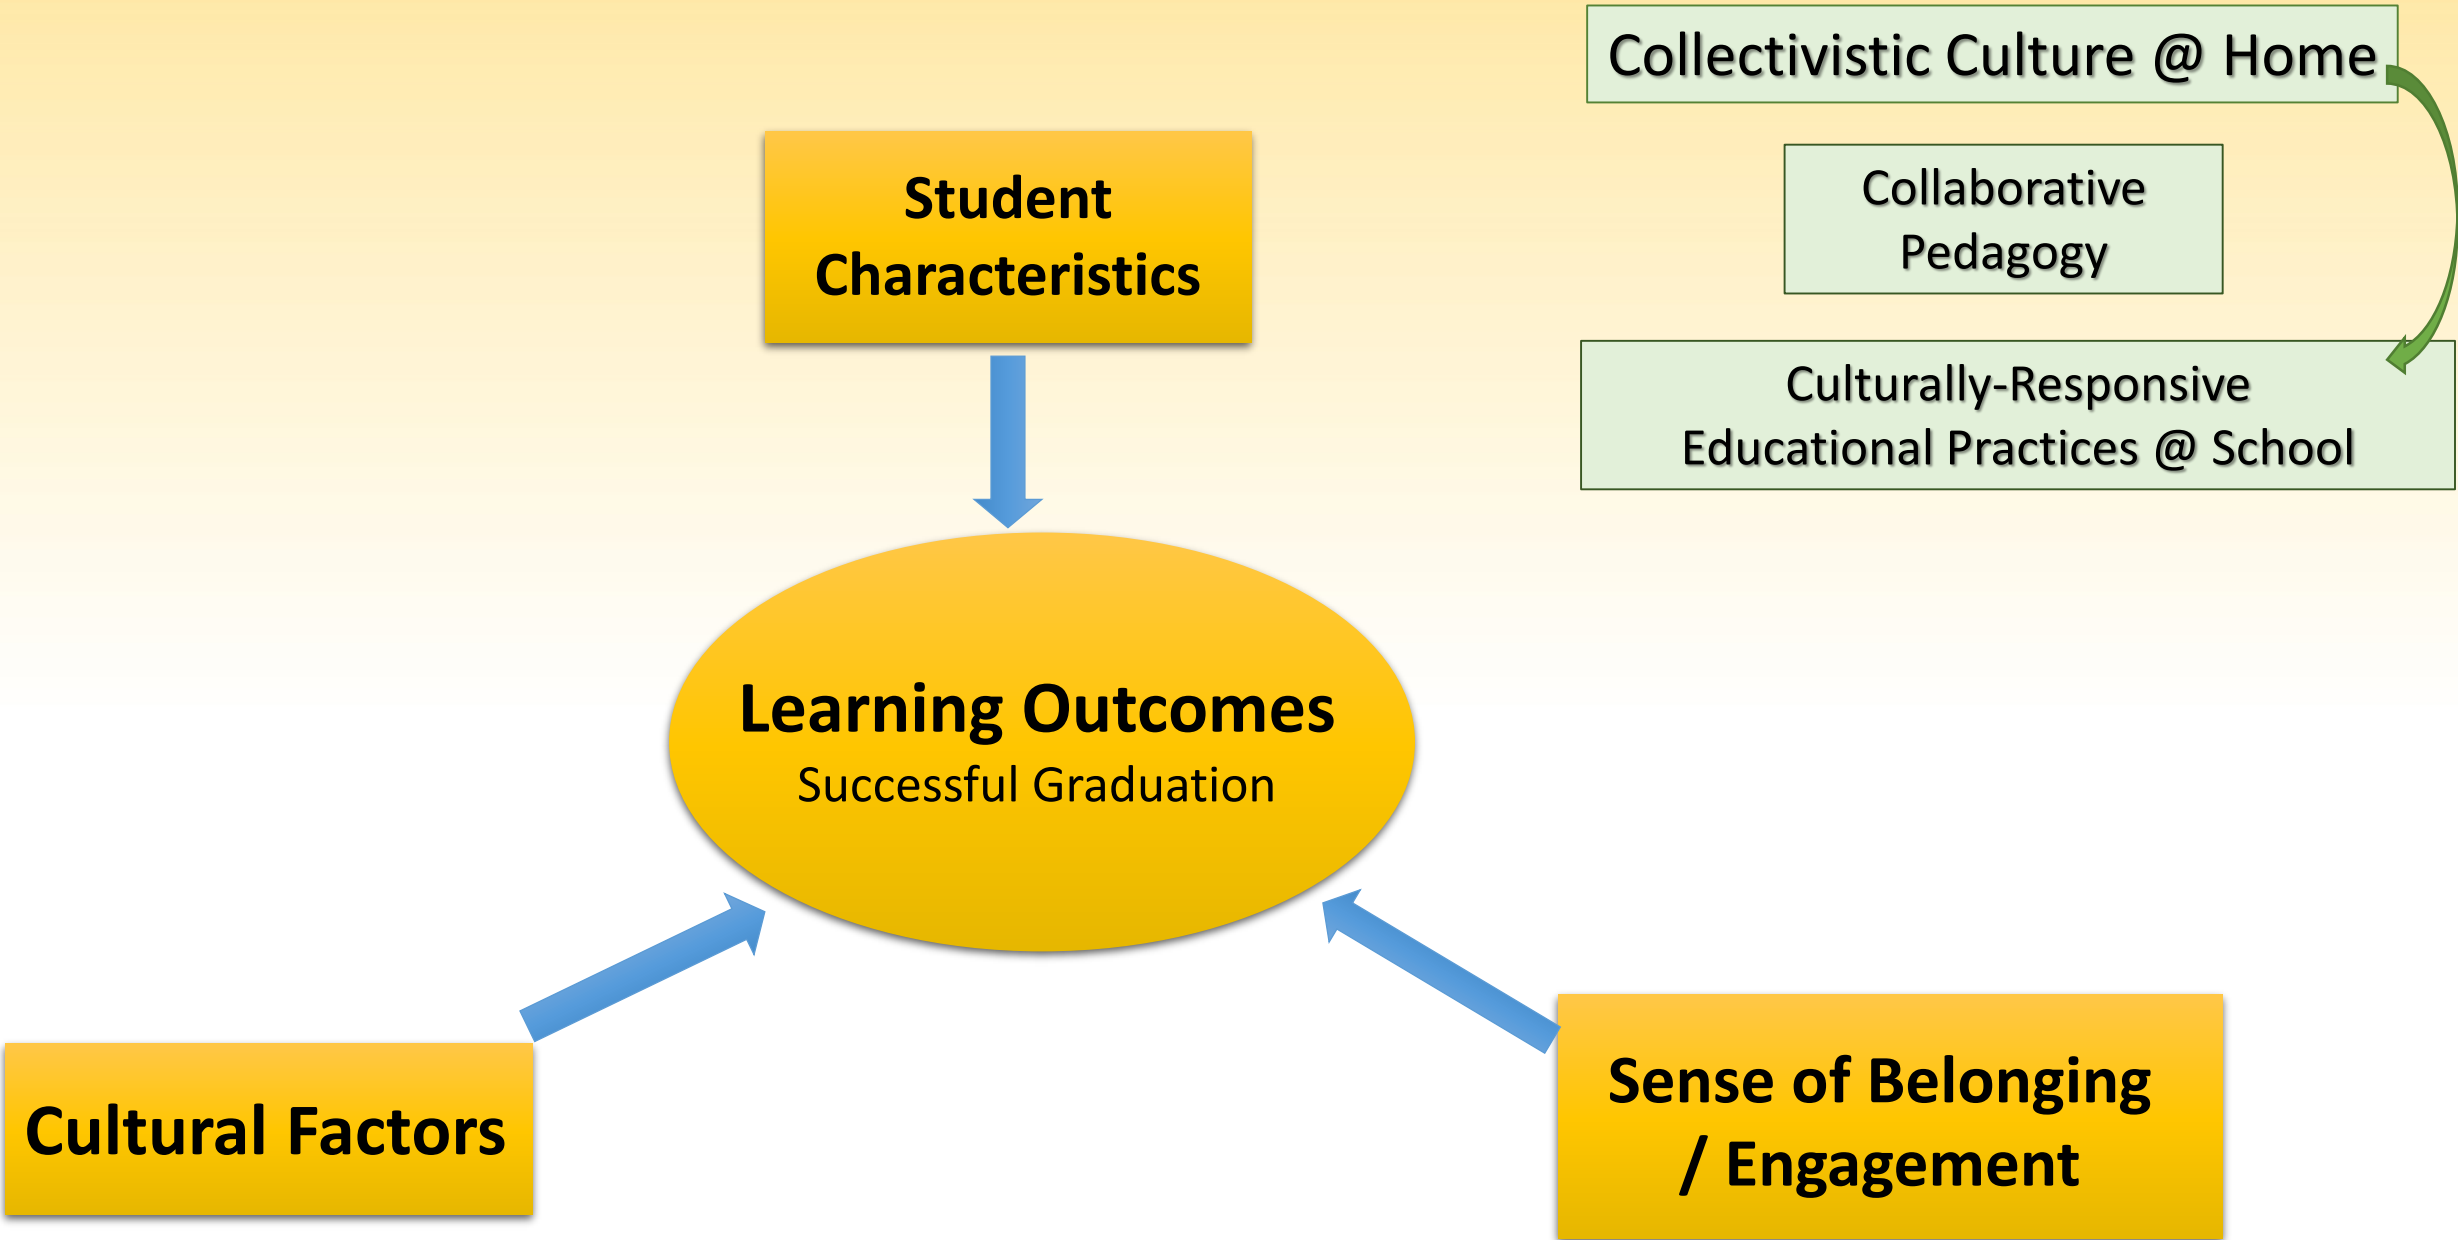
Collectivistic Culture @ Home

Collaborative Pedagogy

Culturally-Responsive Educational Practices @ School

Student Characteristics

Learning Outcomes
Successful Graduation

Cultural Factors

Sense of Belonging / Engagement